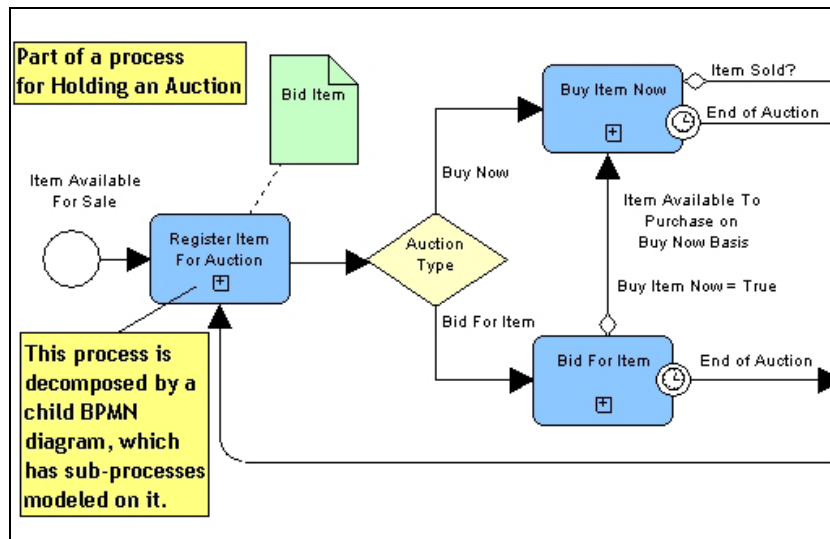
Part of a process for Holding an Auction

Bid Item

Item Available For Sale

Register Item For Auction

Auction Type

Buy Now

Bid For Item

Buy Item Now

Item Sold?

End of Auction

Item Available To Purchase on Buy Now Basis

Buy Item Now = True

Bid For Item

End of Auction

This process is decomposed by a child BPMN diagram, which has sub-processes modeled on it.